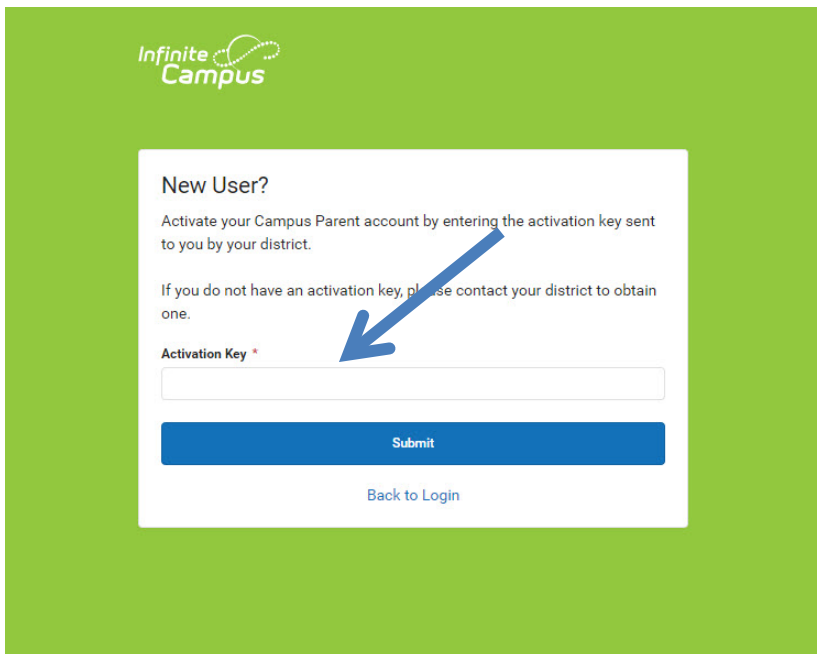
Infinite Campus

New User?

Activate your Campus Parent account by entering the activation key sent to you by your district.

If you do not have an activation key, please contact your district to obtain one.

Activation Key *

Submit

Back to Login